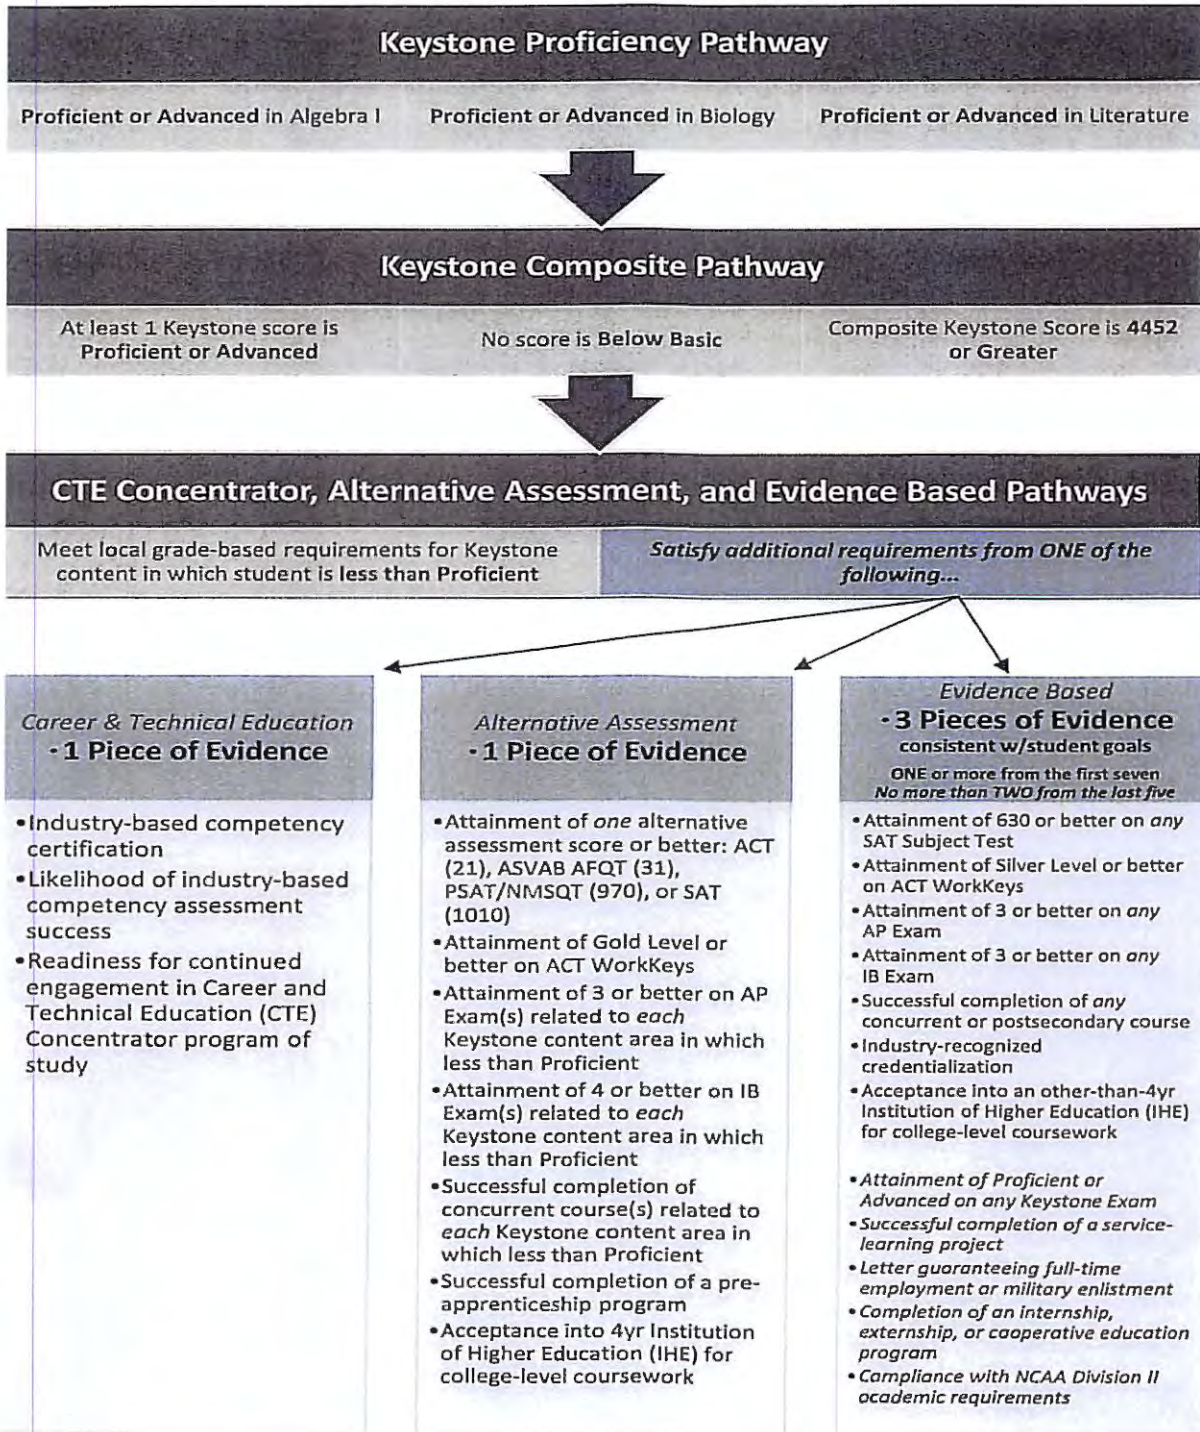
Keystone Proficiency Pathway

Proficient or Advanced in Algebra I

Proficient or Advanced in Biology

Proficient or Advanced in Literature

Keystone Composite Pathway

At least 1 Keystone score is Proficient or Advanced

No score is Below Basic

Composite Keystone Score is 4452 or Greater

CTE Concentrator, Alternative Assessment, and Evidence Based Pathways

Meet local grade-based requirements for Keystone content in which student is less than Proficient

Satisfy additional requirements from ONE of the following...

Career & Technical Education
- 1 Piece of Evidence

• Industry-based competency certification
• Likelihood of industry-based competency assessment success
• Readiness for continued engagement in Career and Technical Education (CTE) Concentrator program of study

Alternative Assessment
- 1 Piece of Evidence

• Attainment of one alternative assessment score or better: ACT (21), ASVAB AFQT (31), PSAT/NMSQT (970), or SAT (1010)
• Attainment of Gold Level or better on ACT WorkKeys
• Attainment of 3 or better on AP Exam(s) related to each Keystone content area in which less than Proficient
• Attainment of 4 or better on IB Exam(s) related to each Keystone content area in which less than Proficient
• Successful completion of concurrent course(s) related to each Keystone content area in which less than Proficient
• Successful completion of a pre-apprenticeship program
• Acceptance into 4yr Institution of Higher Education (IHE) for college-level coursework

Evidence Based
- 3 Pieces of Evidence
consistent w/student goals
ONE or more from the first seven
No more than TWO from the last five

• Attainment of 630 or better on any SAT Subject Test
• Attainment of Silver Level or better on ACT WorkKeys
• Attainment of 3 or better on any AP Exam
• Attainment of 3 or better on any IB Exam
• Successful completion of any concurrent or postsecondary course
• Industry-recognized credentialization
• Acceptance into an other-than-4yr Institution of Higher Education (IHE) for college-level coursework

• Attainment of Proficient or Advanced on any Keystone Exam
• Successful completion of a service-learning project
• Letter guaranteeing full-time employment or military enlistment
• Completion of an internship, externship, or cooperative education program
• Compliance with NCAA Division II academic requirements